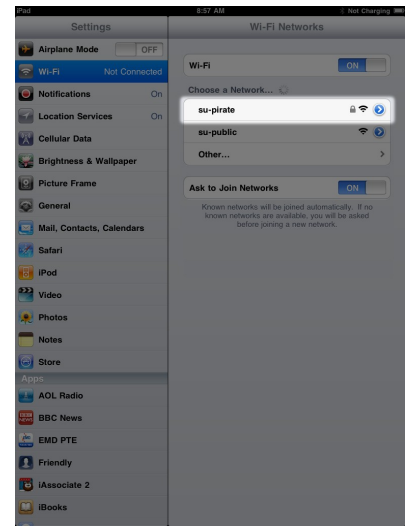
iPad 8:57 AM Not Charging

Settings

Airplane Mode OFF
Wi-Fi Not Connected
Notifications On
Location Services On
Cellular Data
Brightness & Wallpaper
Picture Frame
General
Mail, Contacts, Calendars
Safari
iPod
Video
Photos
Notes
Store

Apps

AOL Radio
BBC News
EMD PTE
Friendly
iAssociate 2
iBooks

Wi-Fi Networks

Wi-Fi ON

Choose a Network...

su-pirate
su-public
Other...

Ask to Join Networks ON

Known networks will be joined automatically. If no known networks are available, you will be asked before joining a new network.